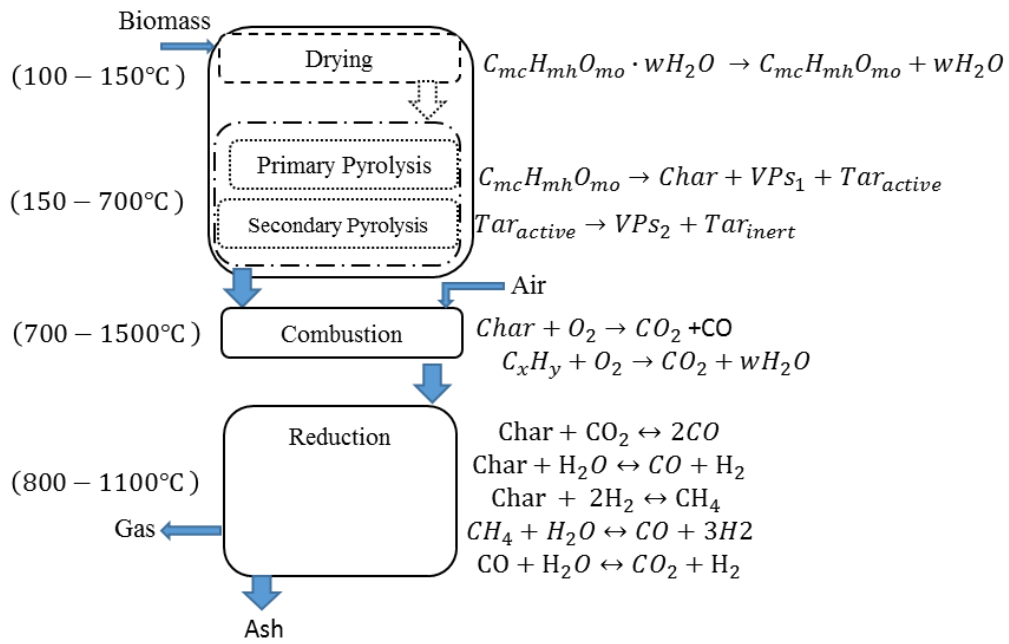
Biomass

$(100-150°C)$

Drying

$C_{mc}H_{mh}O_{mo} \cdot wH_2O \rightarrow C_{mc}H_{mh}O_{mo} + wH_2O$

$(150-700°C)$

Primary Pyrolysis

$C_{mc}H_{mh}O_{mo} \rightarrow Char + VPs_1 + Tar_{active}$

Secondary Pyrolysis

$Tar_{active} \rightarrow VPs_2 + Tar_{inert}$

Air

$(700-1500°C)$

Combustion

$Char + O_2 \rightarrow CO_2$ +CO

$C_xH_y + O_2 \rightarrow CO_2 + wH_2O$

Reduction

$(800-1100°C)$

$\text{Char} + \text{CO}_2 \leftrightarrow 2CO$

$\text{Char} + \text{H}_2O \leftrightarrow CO + \text{H}_2$

$\text{Char} + 2\text{H}_2 \leftrightarrow \text{CH}_4$

$CH_4 + H_2O \leftrightarrow CO + 3H2$

$\text{CO} + \text{H}_2O \leftrightarrow CO_2 + \text{H}_2$

Gas

Ash